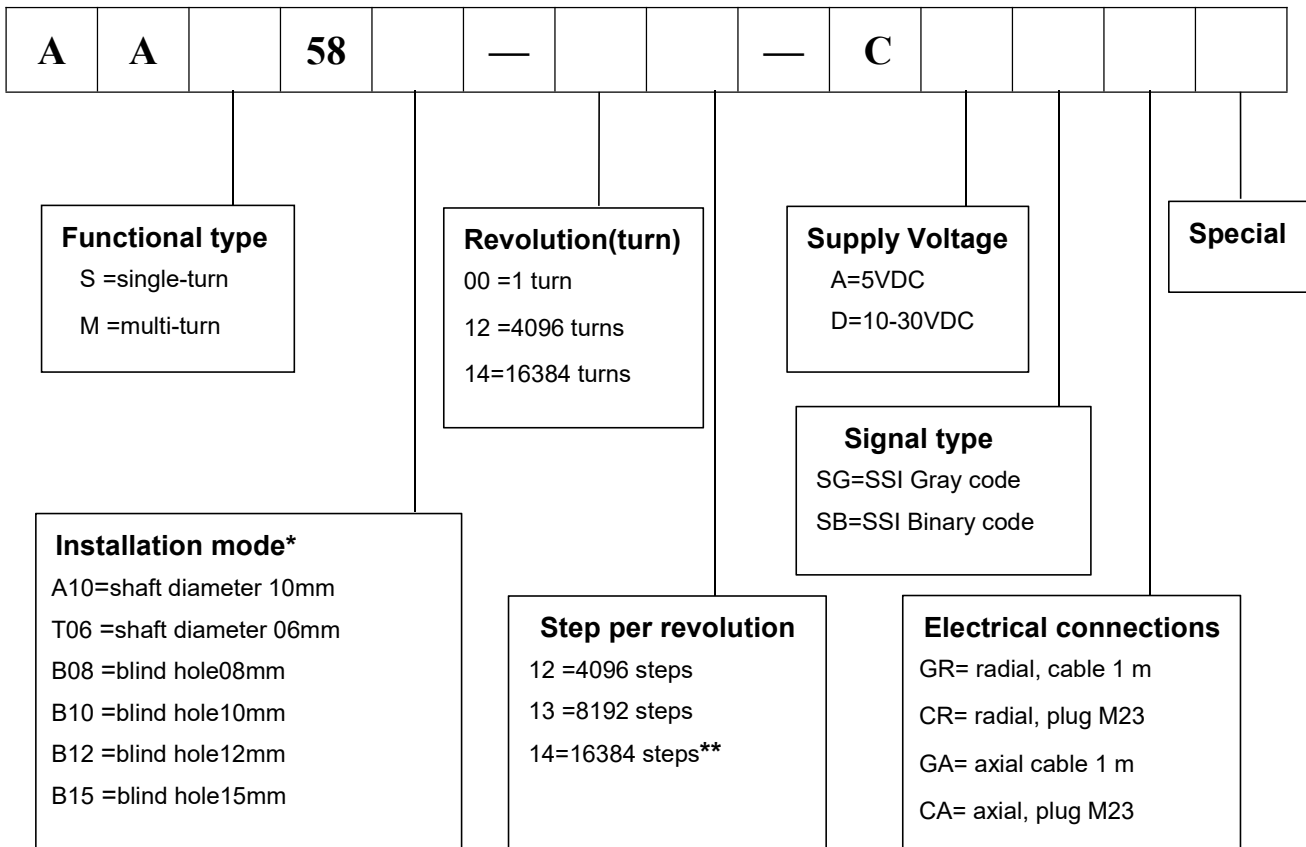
| A | A |  | 58 |  | — |  |  | — | C |  |  |  |  |
|---|---|---|---|---|---|---|---|---|---|---|---|---|---|

Functional type
S =single-turn
M =multi-turn

Revolution(turn)
00 =1 turn
12 =4096 turns
14=16384 turns

Supply Voltage
A=5VDC
D=10-30VDC

Special

Signal type
SG=SSI Gray code
SB=SSI Binary code

Installation mode*
A10=shaft diameter 10mm
T06 =shaft diameter 06mm
B08 =blind hole08mm
B10 =blind hole10mm
B12 =blind hole12mm
B15 =blind hole15mm

Step per revolution
12 =4096 steps
13 =8192 steps
14=16384 steps**

Electrical connections
GR= radial, cable 1 m
CR= radial, plug M23
GA= axial cable 1 m
CA= axial, plug M23